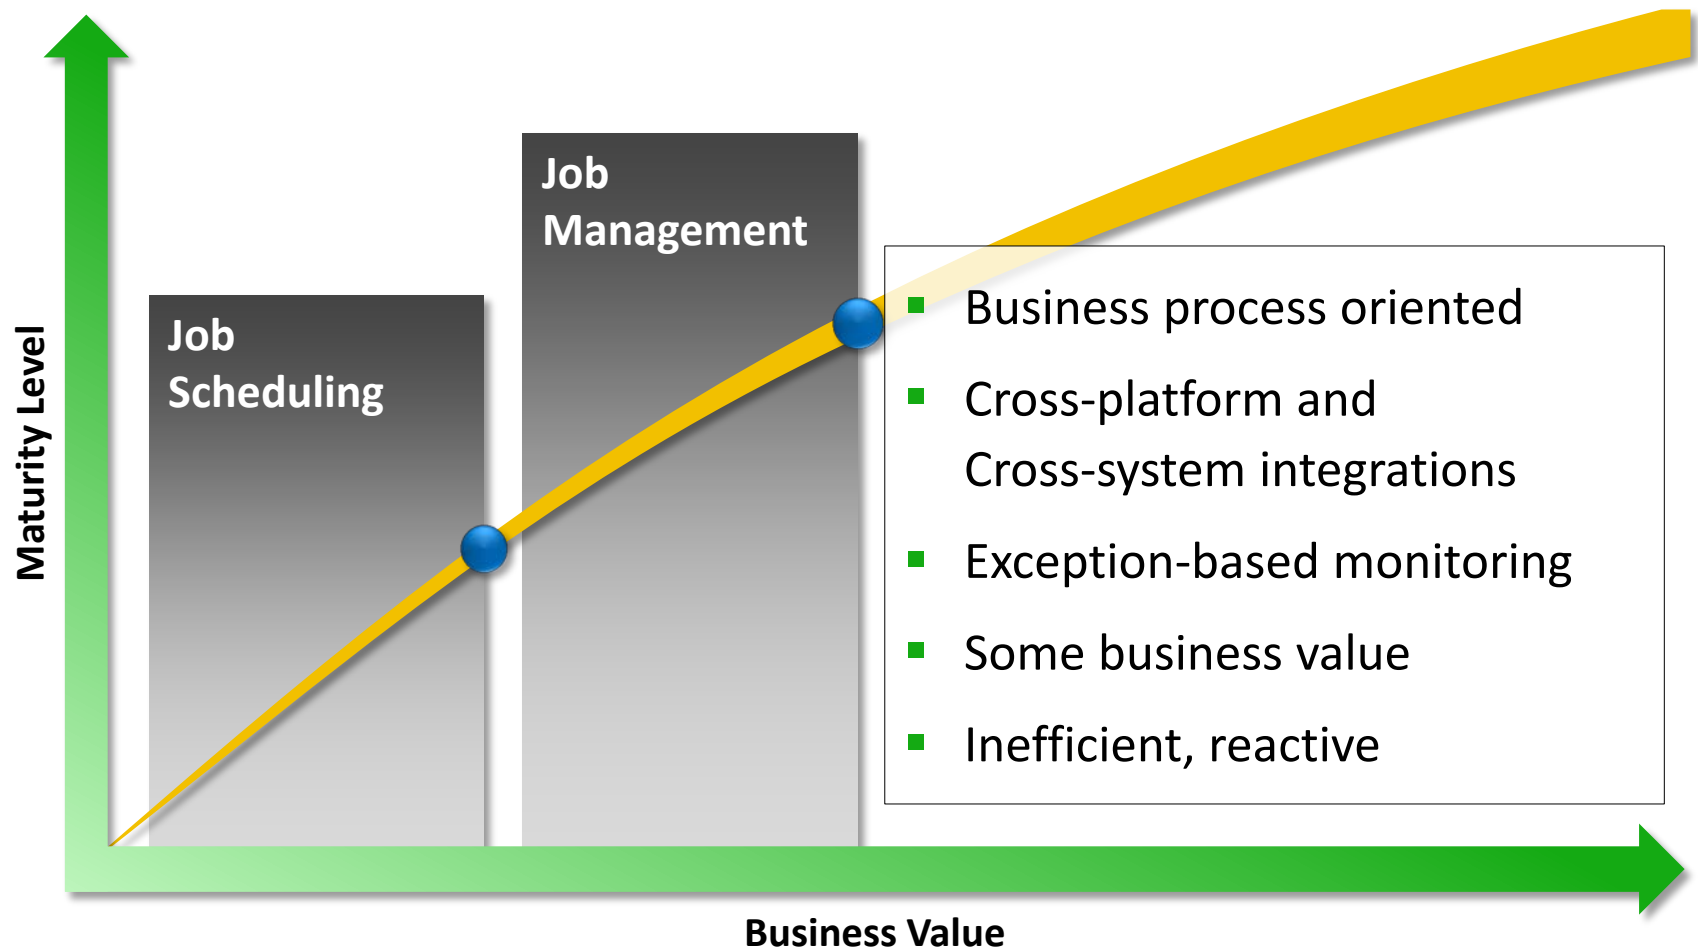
Maturity Level

Job Scheduling

Job Management

- Business process oriented
- Cross-platform and Cross-system integrations
- Exception-based monitoring
- Some business value
- Inefficient, reactive

Business Value